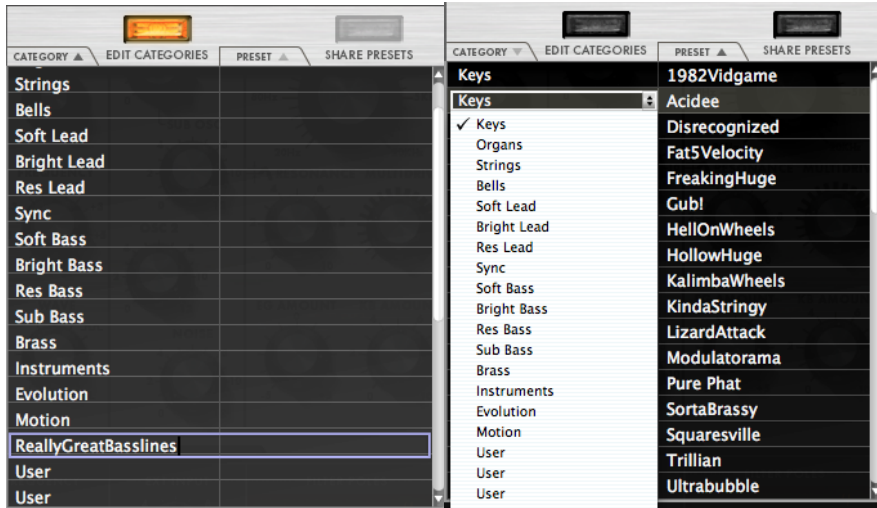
CATEGORY ▲ EDIT CATEGORIES PRESET ▲ SHARE PRESETS

Strings
Bells
Soft Lead
Bright Lead
Res Lead
Sync
Soft Bass
Bright Bass
Res Bass
Sub Bass
Brass
Instruments
Evolution
Motion
ReallyGreatBasslines
User
User

CATEGORY ▼ EDIT CATEGORIES PRESET ▲ SHARE PRESETS

Keys
Keys
✓ Keys
Organs
Strings
Bells
Soft Lead
Bright Lead
Res Lead
Sync
Soft Bass
Bright Bass
Res Bass
Sub Bass
Brass
Instruments
Evolution
Motion
User
User
User

1982Vidgame
Acidee
Disrecognized
Fat5Velocity
FreakingHuge
Gub!
HellOnWheels
HollowHuge
KalimbaWheels
KindaStringy
LizardAttack
Modulatorama
Pure Phat
SortaBrassy
Squaresville
Trillian
Ultrabubble